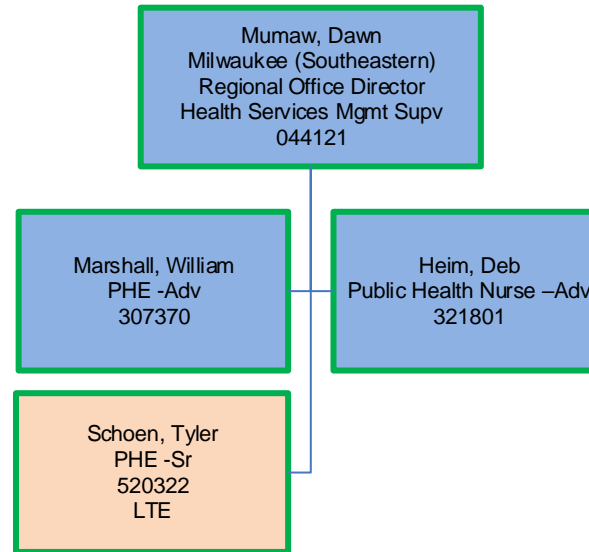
Mumaw, Dawn
Milwaukee (Southeastern)
Regional Office Director
Health Services Mgmt Supv
044121

Marshall, William
PHE -Adv
307370

Heim, Deb
Public Health Nurse –Adv
321801

Schoen, Tyler
PHE -Sr
520322
LTE